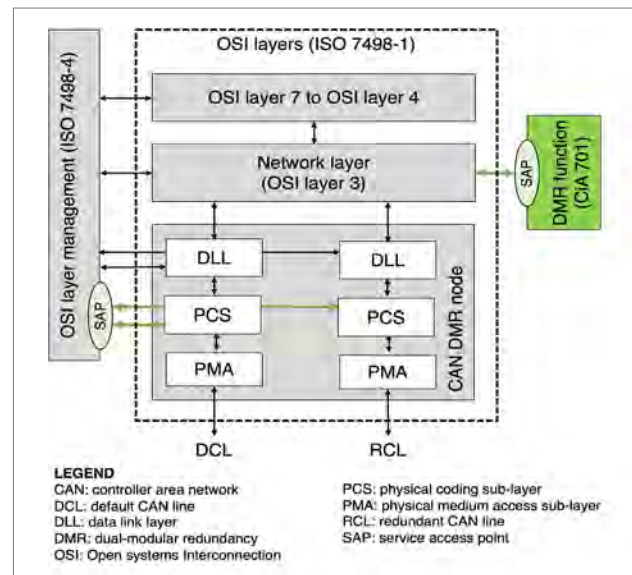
OSI layer management (ISO 7498-4)

OSI layers (ISO 7498-1)

OSI layer 7 to OSI layer 4

Network layer (OSI layer 3)

SAP

DMR function (CiA 701)

DLL

DLL

SAP

PCS

PCS

PMA

PMA

CAN DMR node

DCL

RCL

LEGEND
CAN: controller area network
DCL: default CAN line
DLL: data link layer
DMR: dual-modular redundancy
OSI: Open systems Interconnection

PCS: physical coding sub-layer
PMA: physical medium access sub-layer
RCL: redundant CAN line
SAP: service access point